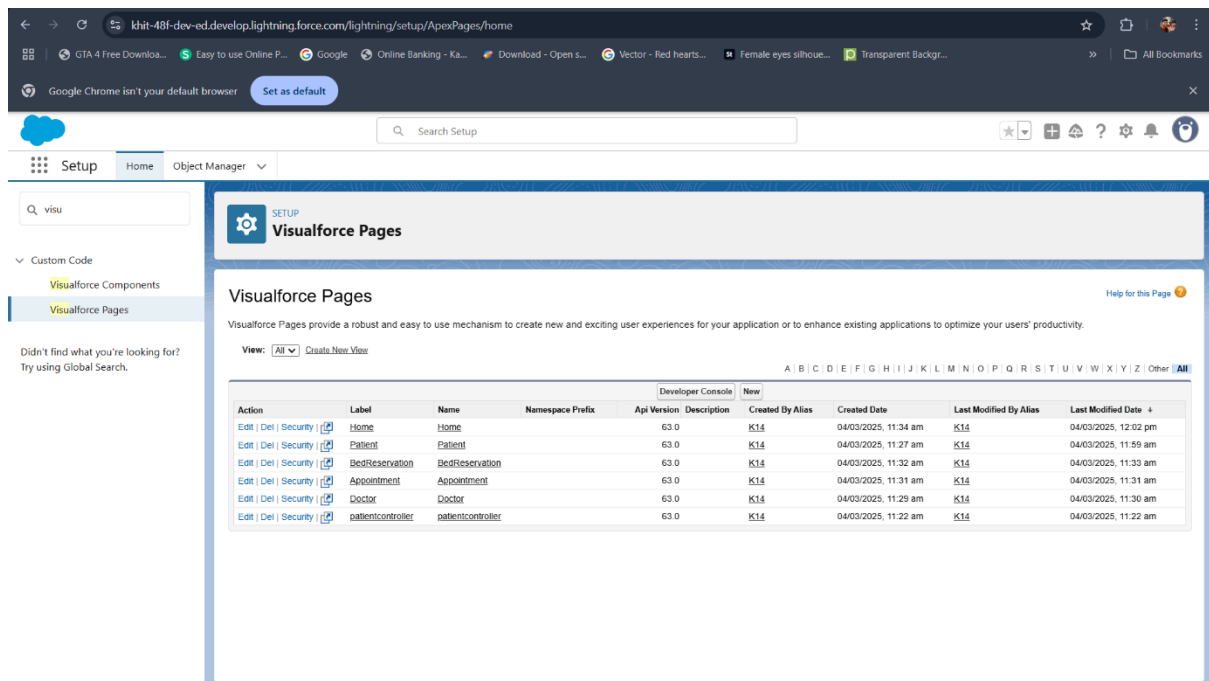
khit-48f-dev-ed.develop.lightning.force.com/lightning/setup/ApexPages/home

GTA 4 Free Downloa... Easy to use Online P... Google Online Banking - Ka... Download - Open s... Vector - Red hearts... Female eyes silhoue... Transparent Backgr... » All Bookmarks

Google Chrome isn't your default browser Set as default

Search Setup

Setup Home Object Manager

visu

Custom Code
Visualforce Components
Visualforce Pages

Didn't find what you're looking for? Try using Global Search.

SETUP
Visualforce Pages

Visualforce Pages

Help for this Page

Visualforce Pages provide a robust and easy to use mechanism to create new and exciting user experiences for your application or to enhance existing applications to optimize your users' productivity.

View: All Create New View

A | B | C | D | E | F | G | H | I | J | K | L | M | N | O | P | Q | R | S | T | U | V | W | X | Y | Z | Other | All

Developer Console New

| Action | Label | Name | Namespace Prefix | Api Version | Description | Created By Alias | Created Date | Last Modified By Alias | Last Modified Date ↓ |
|---|---|---|---|---|---|---|---|---|---|
| Edit \| Del \| Security \| | Home | Home | | 63.0 | | K14 | 04/03/2025, 11:34 am | K14 | 04/03/2025, 12:02 pm |
| Edit \| Del \| Security \| | Patient | Patient | | 63.0 | | K14 | 04/03/2025, 11:27 am | K14 | 04/03/2025, 11:59 am |
| Edit \| Del \| Security \| | BedReservation | BedReservation | | 63.0 | | K14 | 04/03/2025, 11:32 am | K14 | 04/03/2025, 11:33 am |
| Edit \| Del \| Security \| | Appointment | Appointment | | 63.0 | | K14 | 04/03/2025, 11:31 am | K14 | 04/03/2025, 11:31 am |
| Edit \| Del \| Security \| | Doctor | Doctor | | 63.0 | | K14 | 04/03/2025, 11:29 am | K14 | 04/03/2025, 11:30 am |
| Edit \| Del \| Security \| | patientcontroller | patientcontroller | | 63.0 | | K14 | 04/03/2025, 11:22 am | K14 | 04/03/2025, 11:22 am |